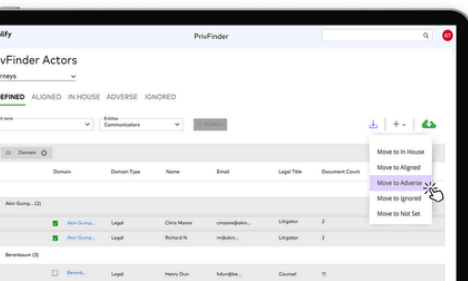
ilify

PrivFinder

ST

vFinder Actors

rneys

EFINED ALIGNED IN HOUSE ADVERSE IGNORED

Entities

Communicators

SEARCH

Domain

Move to In House

Move to Aligned

Move to Adverse

Move to Ignored

Move to Not Set

| Domain | Domain Type | Name | Email | Legal Title | Document Count |
|---|---|---|---|---|---|
| Akin Gump... (2) | | | | | |
| Akin Gump... | Legal | Chris Moore | cmoore@akin... | Litigator | 12 |
| Akin Gump... | Legal | Richard N. | rn@akin... | Litigator | 11 |
| Berenbaum (3) | | | | | |
| Berenb... | Legal | Henry Dun | hdun@be... | Counsel | 11 |